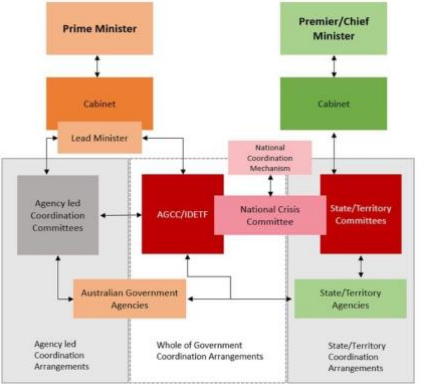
Prime Minister

Premier/Chief Minister

Cabinet

Cabinet

Lead Minister

National Coordination Mechanism

Agency led Coordination Committees

AGCC/IDETF

National Crisis Committee

State/Territory Committees

Australian Government Agencies

State/Territory Agencies

Agency led Coordination Arrangements

Whole of Government Coordination Arrangements

State/Territory Coordination Arrangements